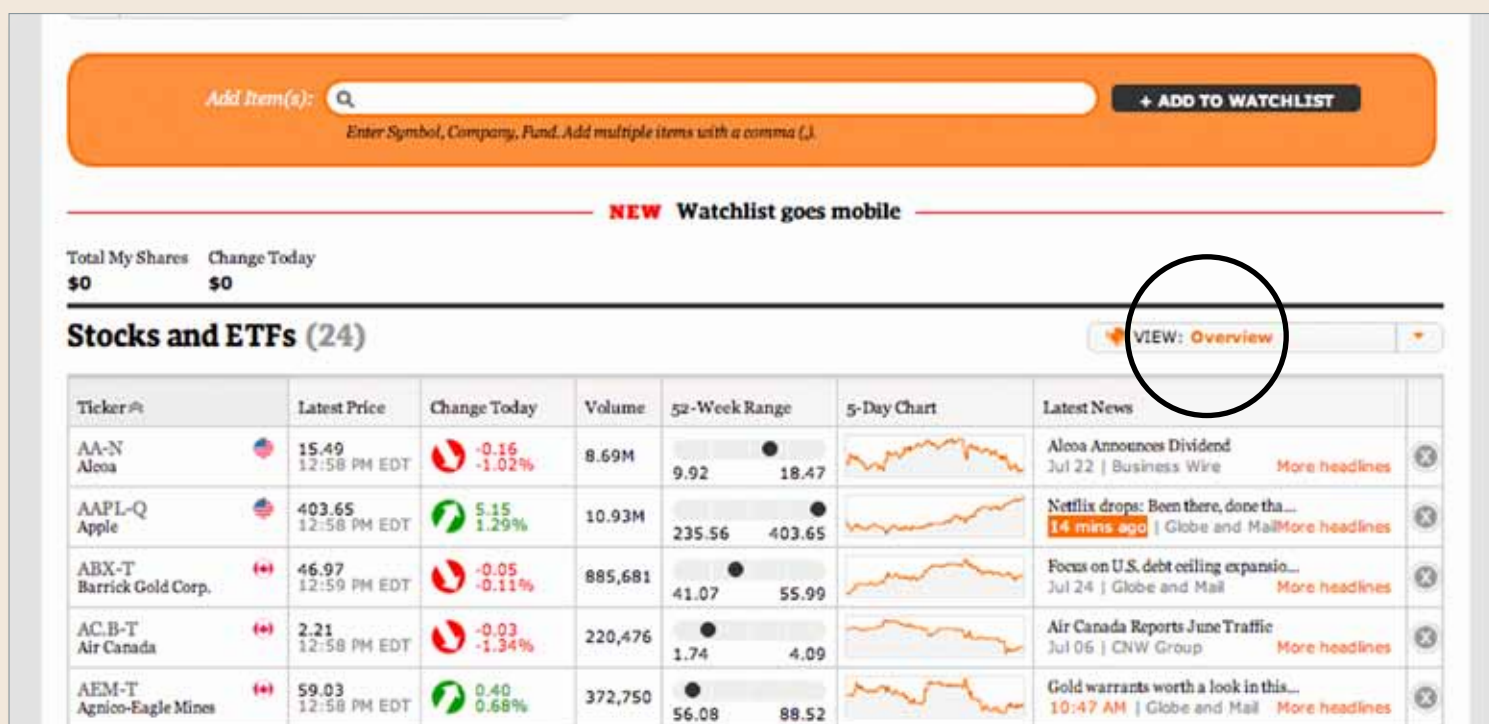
Add Item(s):

+ ADD TO WATCHLIST

Enter Symbol, Company, Fund. Add multiple items with a comma (,).

NEW Watchlist goes mobile

Total My Shares
$0

Change Today
$0

Stocks and ETFs (24)

VIEW: Overview

| Ticker | Latest Price | Change Today | Volume | 52-Week Range | 5-Day Chart | Latest News | |
|---|---|---|---|---|---|---|---|
| AA-N Alcoa | 15.49 12:58 PM EDT | -0.16 -1.02% | 8.69M | 9.92 18.47 | | Alcoa Announces Dividend Jul 22 \| Business Wire More headlines | |
| AAPL-Q Apple | 403.65 12:58 PM EDT | 5.15 1.29% | 10.93M | 235.56 403.65 | | Netflix drops: Been there, done tha... 14 mins ago \| Globe and Mail More headlines | |
| ABX-T Barrick Gold Corp. | 46.97 12:59 PM EDT | -0.05 -0.11% | 885,681 | 41.07 55.99 | | Focus on U.S. debt ceiling expansio... Jul 24 \| Globe and Mail More headlines | |
| AC.B-T Air Canada | 2.21 12:58 PM EDT | -0.03 -1.34% | 220,476 | 1.74 4.09 | | Air Canada Reports June Traffic Jul 06 \| CNW Group More headlines | |
| AEM-T Agnico-Eagle Mines | 59.03 12:58 PM EDT | 0.40 0.68% | 372,750 | 56.08 88.52 | | Gold warrants worth a look in this... 10:47 AM \| Globe and Mail More headlines | |